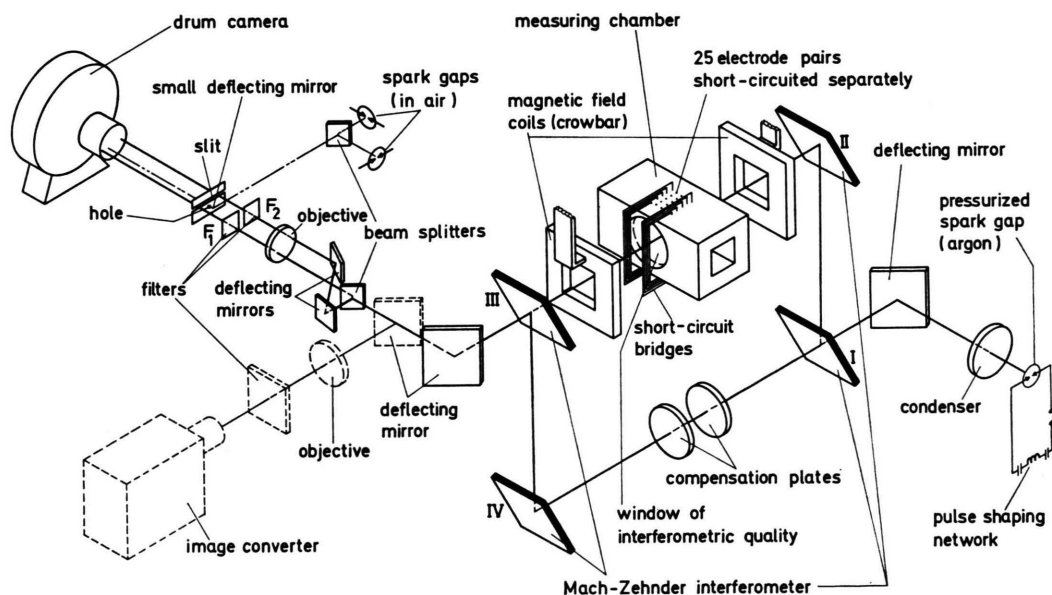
drum camera

small deflecting mirror

slit

hole

$F_2$

$F_1$

objective

filters

deflecting mirrors

spark gaps (in air)

beam splitters

measuring chamber

25 electrode pairs short-circuited separately

magnetic field coils (crowbar)

II

deflecting mirror

pressurized spark gap (argon)

III

short-circuit bridges

I

deflecting mirror

objective

condenser

image converter

compensation plates

IV

window of interferometric quality

pulse shaping network

Mach-Zehnder interferometer